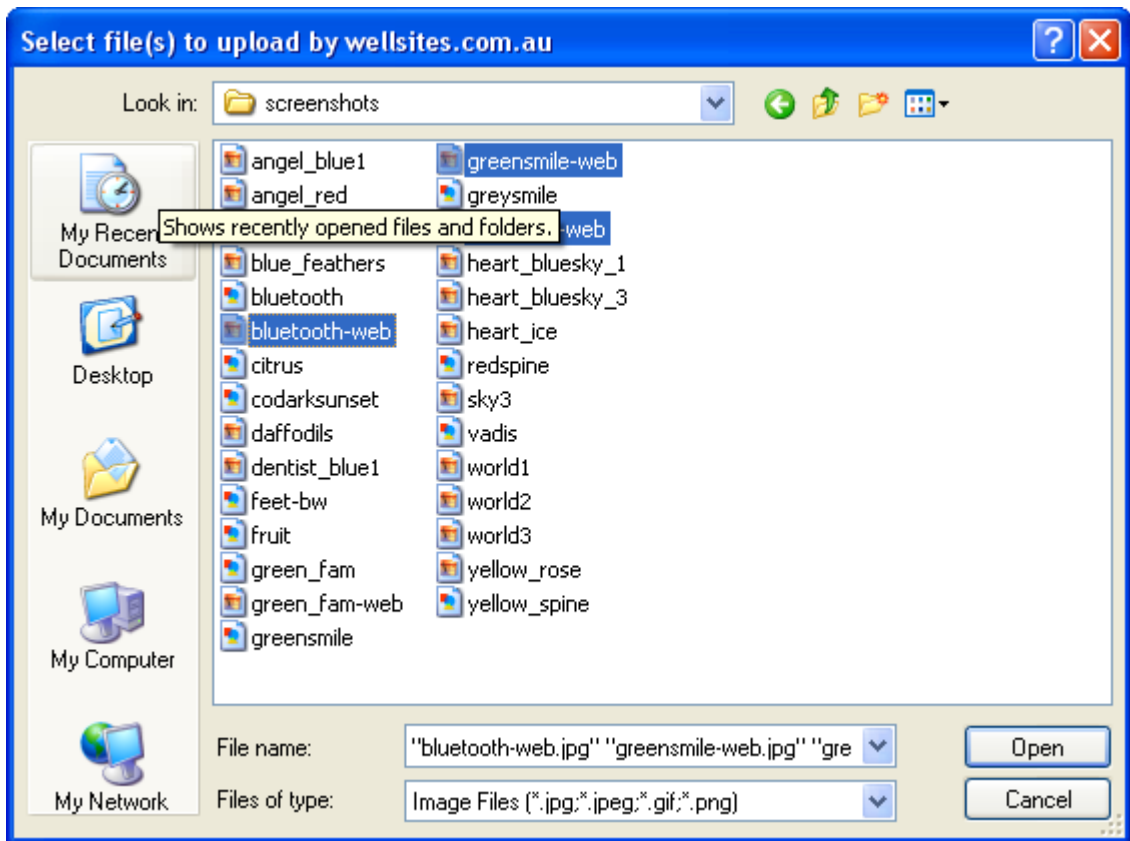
Select file(s) to upload by wellsites.com.au

Look in: screenshots

My Recen Documents
Shows recently opened files and folders.
Desktop
My Documents
My Computer
My Network

angel_blue1
angel_red
blue_feathers
bluetooth
bluetooth-web
citrus
codarksunset
daffodils
dentist_blue1
feet-bw
fruit
green_fam
green_fam-web
greensmile

greensmile-web
greysmile
-web
heart_bluesky_1
heart_bluesky_3
heart_ice
redspine
sky3
vadis
world1
world2
world3
yellow_rose
yellow_spine

File name: "bluetooth-web.jpg" "greensmile-web.jpg" "gre
Files of type: Image Files (*.jpg;*.jpeg;*.gif;*.png)

Open
Cancel